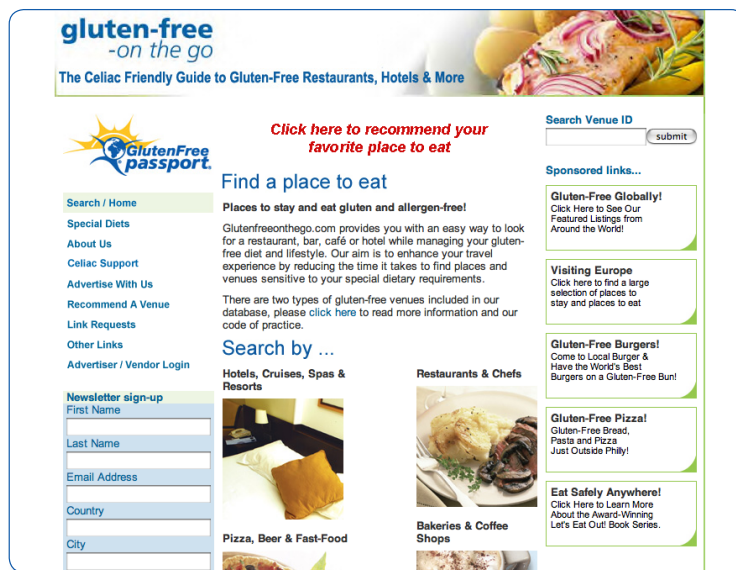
gluten-free
-on the go

The Celiac Friendly Guide to Gluten-Free Restaurants, Hotels & More

GlutenFree passport

Click here to recommend your favorite place to eat

Search Venue ID
submit

Sponsored links...

Search / Home
Special Diets
About Us
Celiac Support
Advertise With Us
Recommend A Venue
Link Requests
Other Links
Advertiser / Vendor Login

Newsletter sign-up
First Name
Last Name
Email Address
Country
City

Find a place to eat

Places to stay and eat gluten and allergen-free!

Glutenfreeonthego.com provides you with an easy way to look for a restaurant, bar, café or hotel while managing your gluten-free diet and lifestyle. Our aim is to enhance your travel experience by reducing the time it takes to find places and venues sensitive to your special dietary requirements.

There are two types of gluten-free venues included in our database, please click here to read more information and our code of practice.

Search by ...

Hotels, Cruises, Spas & Resorts

Restaurants & Chefs

Pizza, Beer & Fast-Food

Bakeries & Coffee Shops

Gluten-Free Globally!
Click Here to See Our Featured Listings from Around the World!

Visiting Europe
Click here to find a large selection of places to stay and places to eat

Gluten-Free Burgers!
Come to Local Burger & Have the World's Best Burgers on a Gluten-Free Bun!

Gluten-Free Pizza!
Gluten-Free Bread, Pasta and Pizza Just Outside Philly!

Eat Safely Anywhere!
Click Here to Learn More About the Award-Winning Let's Eat Out! Book Series.